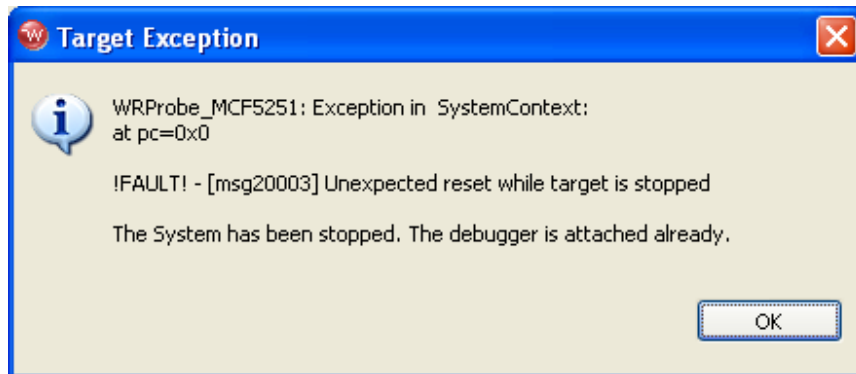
Target Exception

WRProbe_MCF5251: Exception in SystemContext:
at pc=0x0

!FAULT! - [msg20003] Unexpected reset while target is stopped

The System has been stopped. The debugger is attached already.

OK